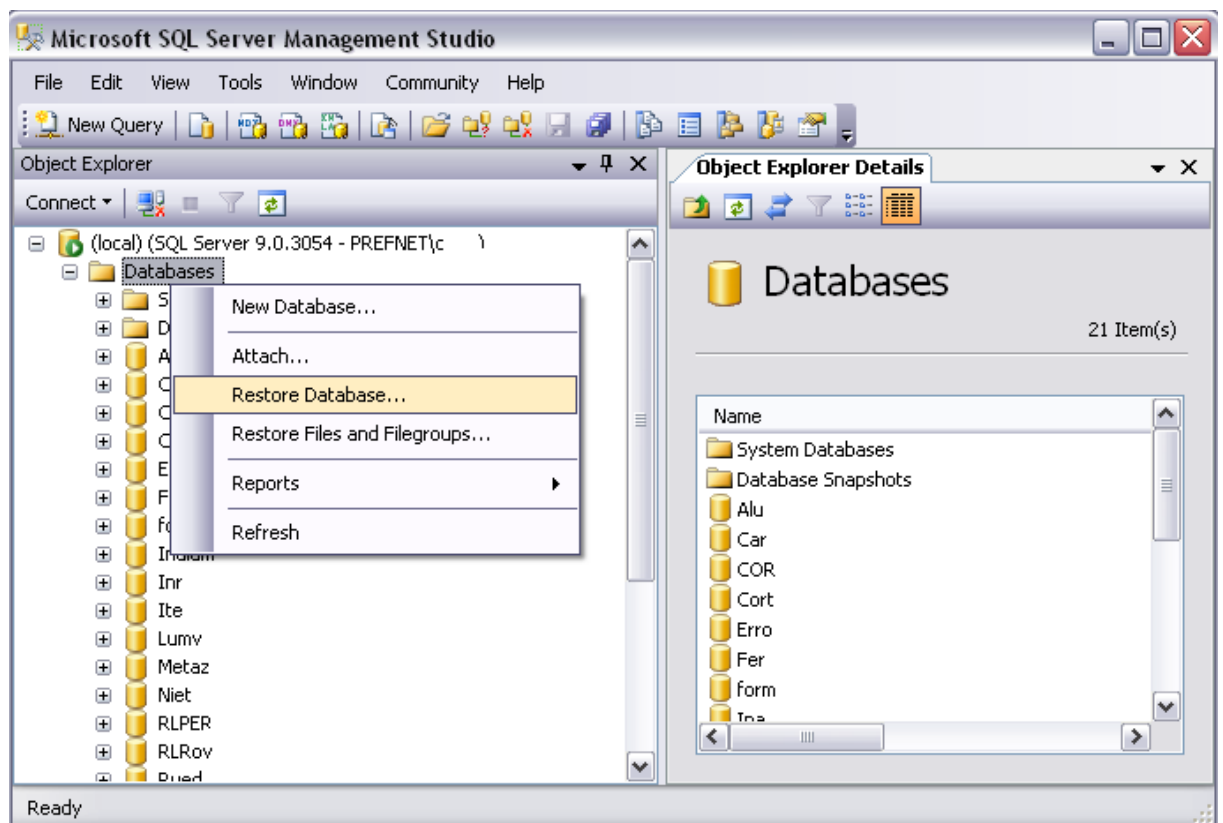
Microsoft SQL Server Management Studio

File Edit View Tools Window Community Help

New Query

Object Explorer

Connect

(local) (SQL Server 9.0.3054 - PREFNET\c )
Databases
S
D
A
C
C
C
E
F
fo
Indium
Inr
Ite
Lumv
Metaz
Niet
RLPER
RLRov
Rued

New Database...
Attach...
Restore Database...
Restore Files and Filegroups...
Reports
Refresh

Object Explorer Details

Databases

21 Item(s)

Name
System Databases
Database Snapshots
Alu
Car
COR
Cort
Erro
Fer
form
Ina

Ready